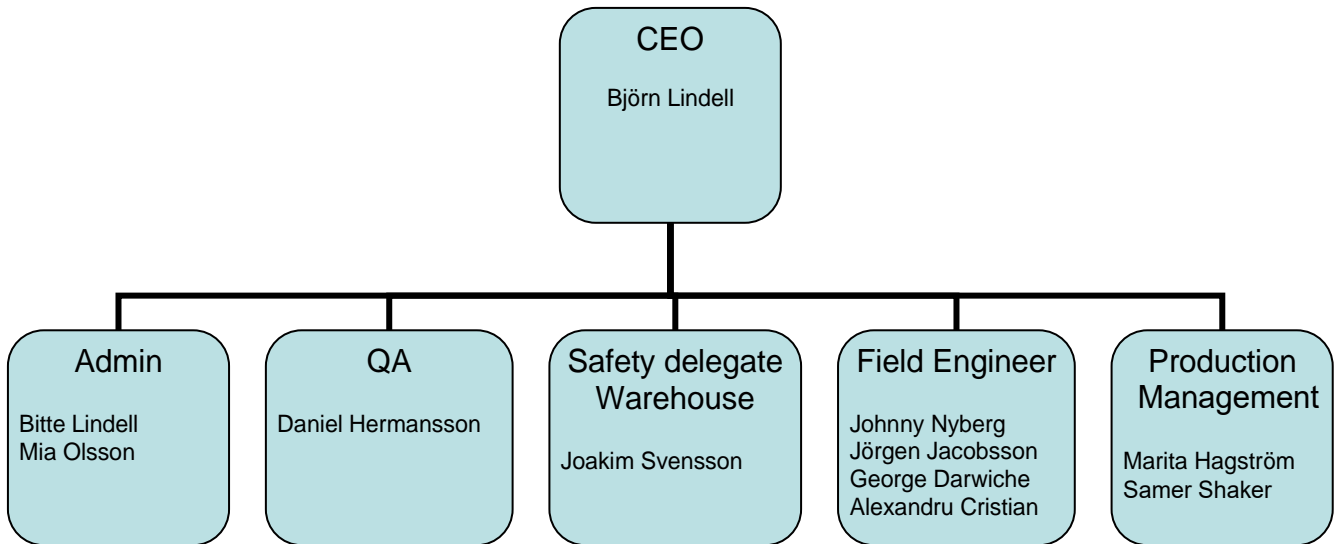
CEO
Björn Lindell

Admin
Bitte Lindell
Mia Olsson

QA
Daniel Hermansson

Safety delegate
Warehouse
Joakim Svensson

Field Engineer
Johnny Nyberg
Jörgen Jacobsson
George Darwiche
Alexandru Cristian

Production
Management
Marita Hagström
Samer Shaker